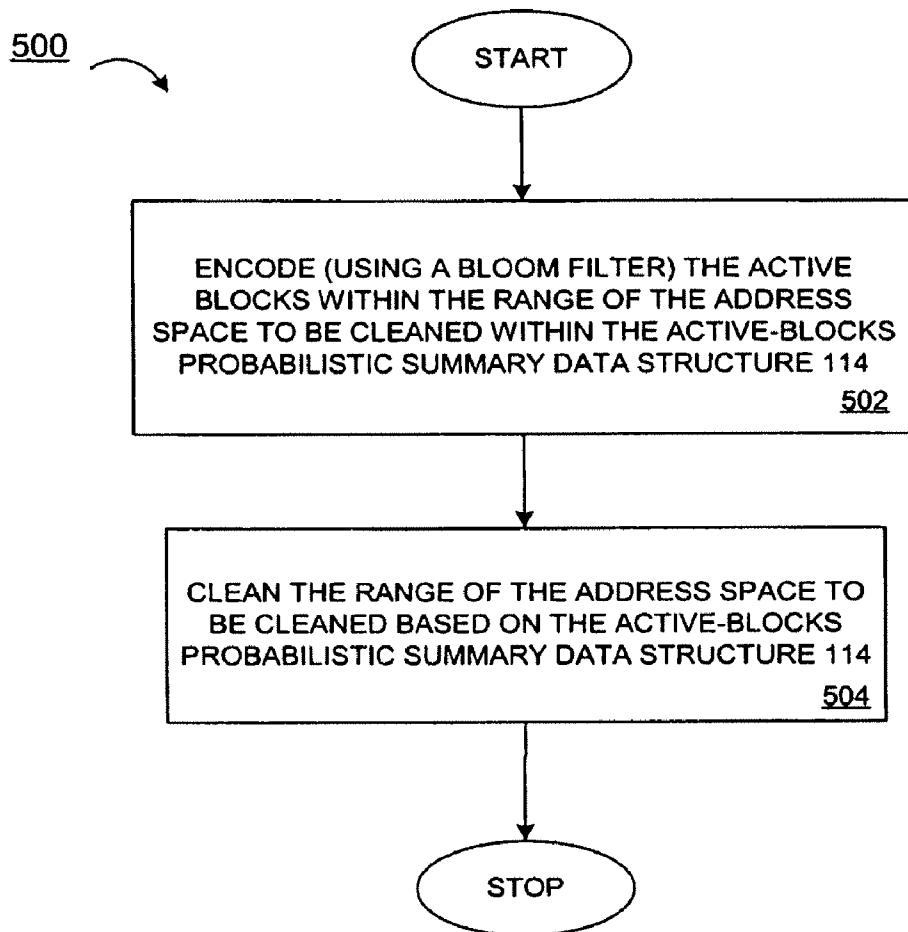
500

START

ENCODE (USING A BLOOM FILTER) THE ACTIVE BLOCKS WITHIN THE RANGE OF THE ADDRESS SPACE TO BE CLEANED WITHIN THE ACTIVE-BLOCKS PROBABILISTIC SUMMARY DATA STRUCTURE 114

502

CLEAN THE RANGE OF THE ADDRESS SPACE TO BE CLEANED BASED ON THE ACTIVE-BLOCKS PROBABILISTIC SUMMARY DATA STRUCTURE 114

504

STOP